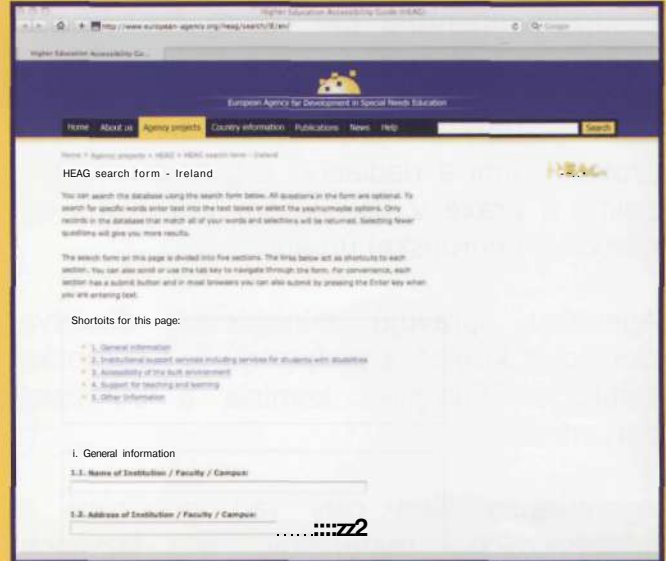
Higher Education Accessibility Guide (HEAG)

http://www.european-agency.org/heag/search/IE/en/

Higher Education Accessibility Gu...

European Agency for Development in Special Needs Education

Home | About us | Agency projects | Country information | Publications | News | Help | Search

Home > Agency projects > HEAG > HEAG search form - Ireland

HEAG search form - Ireland

HEAG

You can search the database using the search form below. All questions in the form are optional. To search for specific words enter text into the text boxes or select the yes/no/maybe options. Only records in the database that match all of your words and selections will be returned. Selecting fewer questions will give you more results.

The search form on this page is divided into five sections. The links below act as shortcuts to each section. You can also scroll or use the tab key to navigate through the form. For convenience, each section has a submit button and in most browsers you can also submit by pressing the Enter key when you are entering text.

Shortoits for this page:

1. General information
2. Institutional support services including services for students with disabilities
3. Accessibility of the built environment
4. Support for teaching and learning
5. Other information

i. General information

1.1. Name of Institution / Faculty / Campus:

1.2. Address of Institution / Faculty / Campus:

......::::zz2